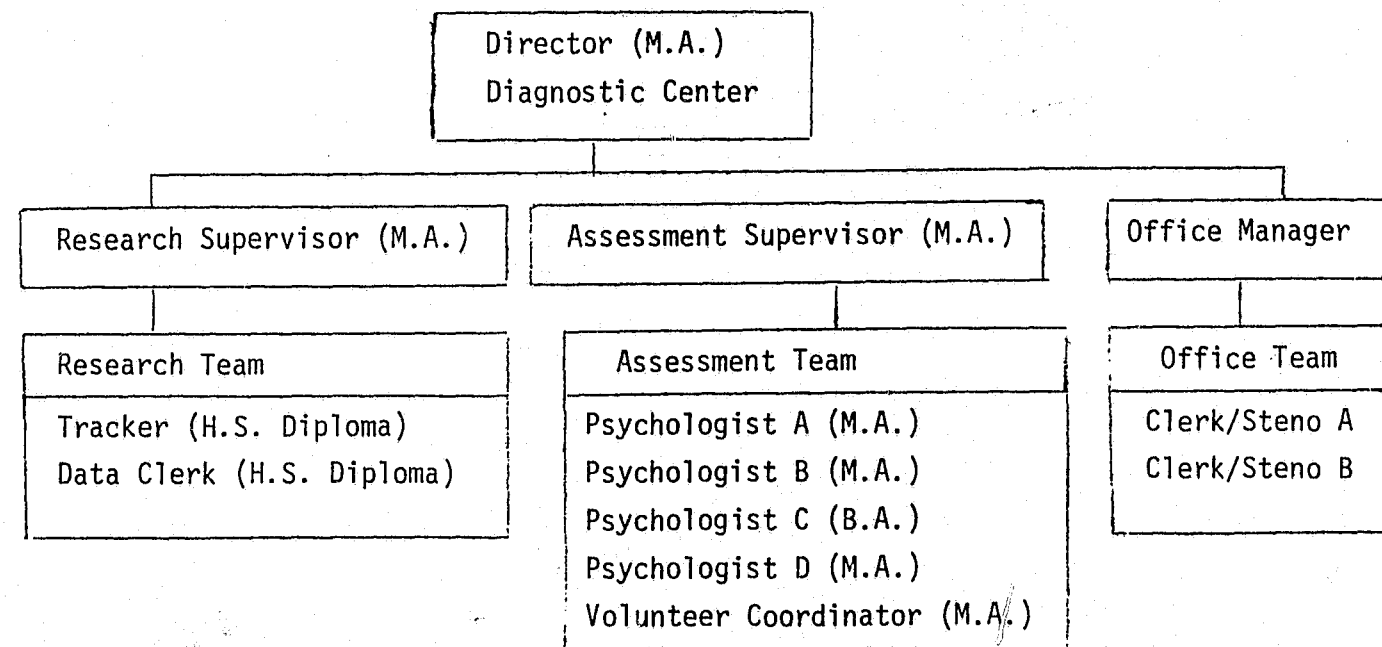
Director (M.A.)
Diagnostic Center

Research Supervisor (M.A.)

Assessment Supervisor (M.A.)

Office Manager

Research Team

Tracker (H.S. Diploma)
Data Clerk (H.S. Diploma)

Assessment Team

Psychologist A (M.A.)
Psychologist B (M.A.)
Psychologist C (B.A.)
Psychologist D (M.A.)
Volunteer Coordinator (M.A.)

Office Team

Clerk/Steno A
Clerk/Steno B